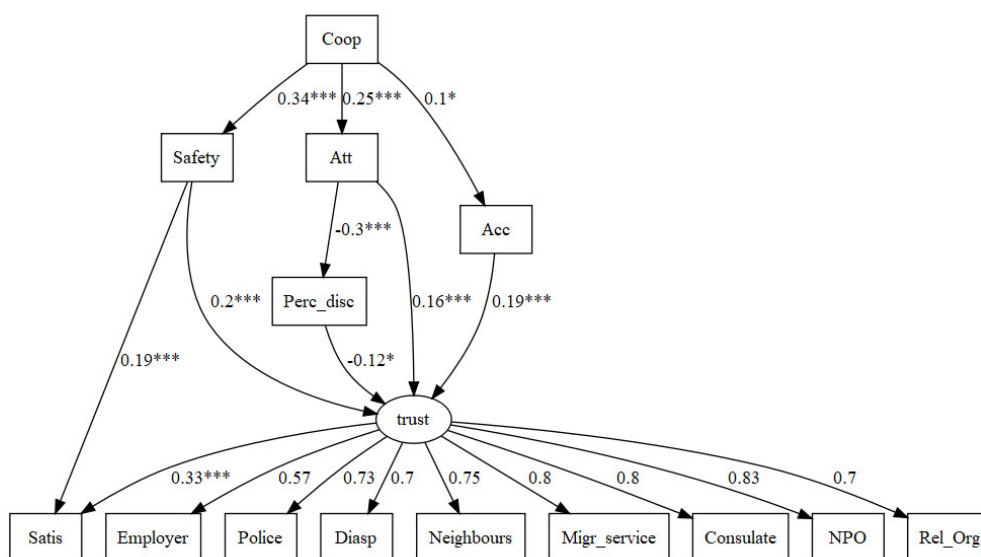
Coop

0.34*** 0.25*** 0.1*

Safety

Att

Acc

-0.3***

0.2***

Perc_disc

0.16***

0.19***

0.19***

-0.12*

trust

0.33*** 0.57 0.73 0.7 0.75 0.8 0.8 0.83 0.7

Satis Employer Police Diasp Neighbours Migr_service Consulate NPO Rel_Org